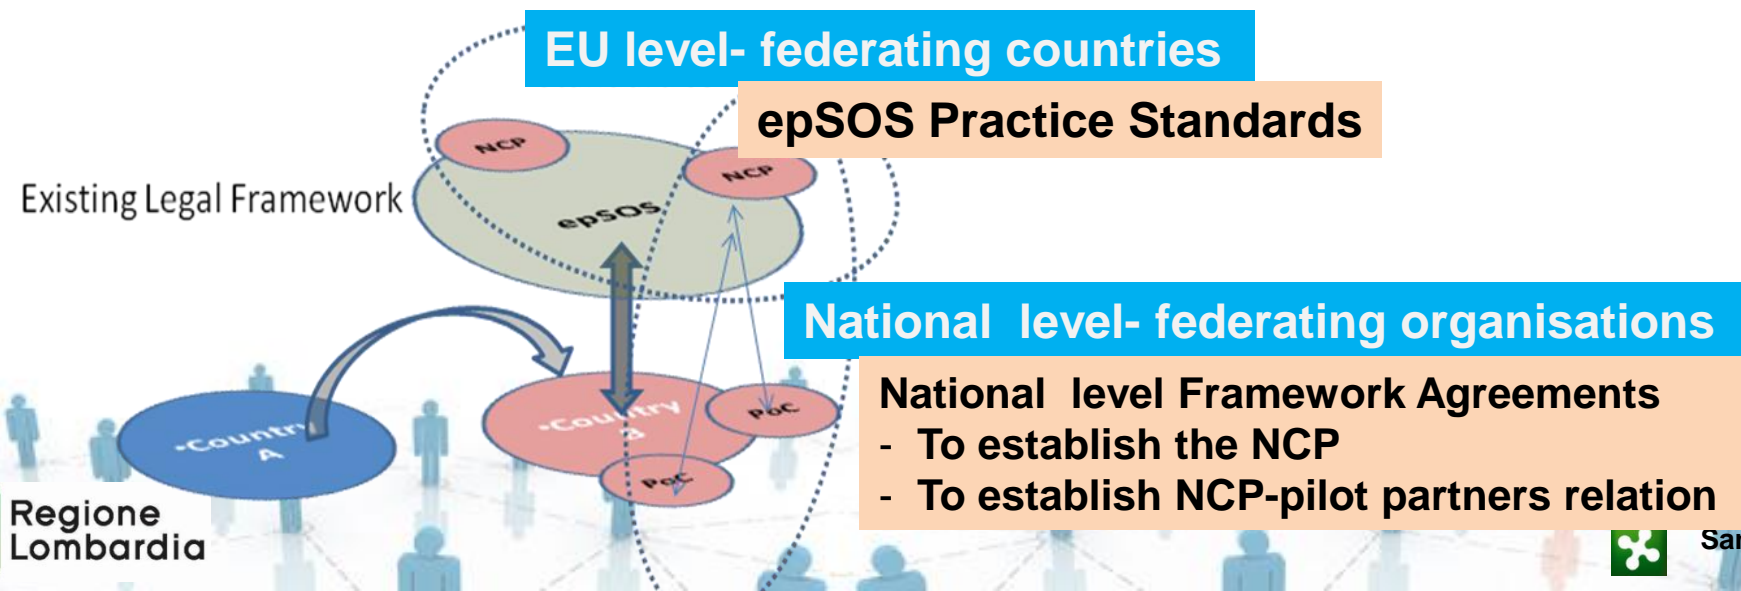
EU level- federating countries

epSOS Practice Standards

Existing Legal Framework

NCP

NCP

epSOS

National level- federating organisations

National level Framework Agreements
- To establish the NCP
- To establish NCP-pilot partners relation

•Country A

•Country B

PoC

PoC

Regione Lombardia

Sa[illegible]